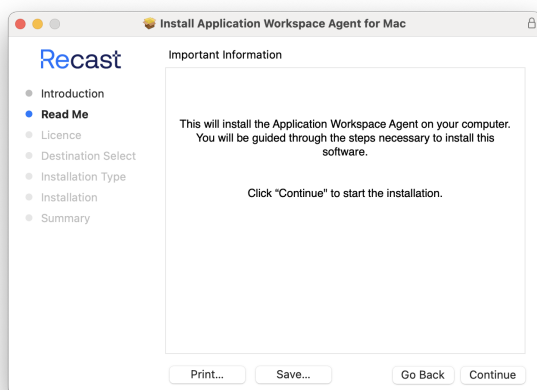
Install Application Workspace Agent for Mac

Recast

Introduction
Read Me
Licence
Destination Select
Installation Type
Installation
Summary

Important Information

This will install the Application Workspace Agent on your computer. You will be guided through the steps necessary to install this software.

Click "Continue" to start the installation.

Print...
Save...
Go Back
Continue